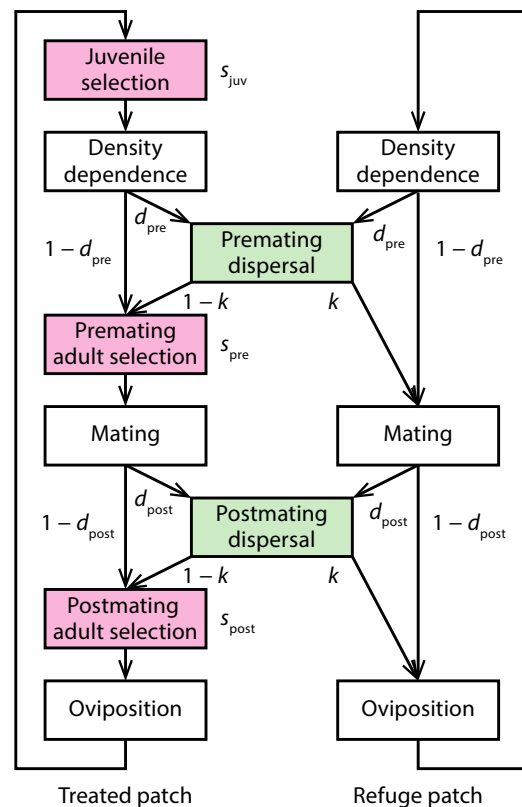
Juvenile selection

$s_{juv}$

Density dependence

Density dependence

$d_{pre}$

$d_{pre}$

$1-d_{pre}$

Premating dispersal

$1-d_{pre}$

$1-k$

$k$

Premating adult selection

$s_{pre}$

Mating

Mating

$d_{post}$

$d_{post}$

$1-d_{post}$

Postmating dispersal

$1-d_{post}$

$1-k$

$k$

Postmating adult selection

$s_{post}$

Oviposition

Oviposition

Treated patch

Refuge patch